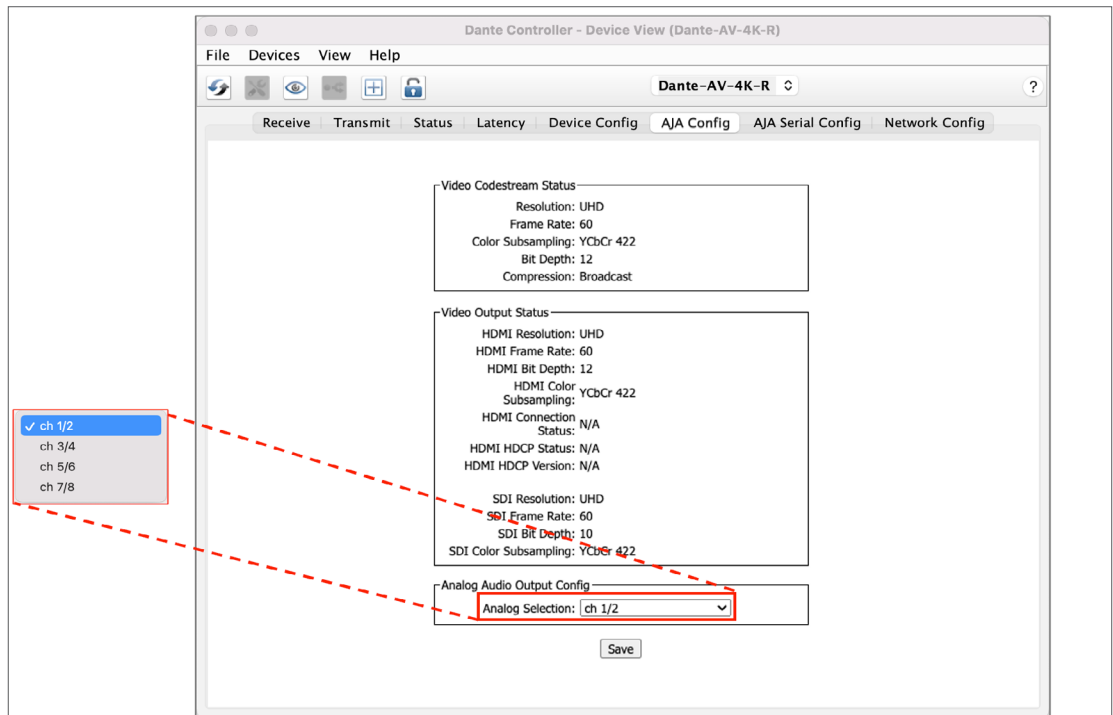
✓ ch 1/2
ch 3/4
ch 5/6
ch 7/8

Dante Controller - Device View (Dante-AV-4K-R)

File Devices View Help

Dante-AV-4K-R

?

Receive | Transmit | Status | Latency | Device Config | AJA Config | AJA Serial Config | Network Config

Video Codestream Status
Resolution: UHD
Frame Rate: 60
Color Subsampling: YCbCr 422
Bit Depth: 12
Compression: Broadcast

Video Output Status
HDMI Resolution: UHD
HDMI Frame Rate: 60
HDMI Bit Depth: 12
HDMI Color Subsampling: YCbCr 422
HDMI Connection Status: N/A
HDMI HDCP Status: N/A
HDMI HDCP Version: N/A

SDI Resolution: UHD
SDI Frame Rate: 60
SDI Bit Depth: 10
SDI Color Subsampling: YCbCr 422

Analog Audio Output Config
Analog Selection: ch 1/2

Save